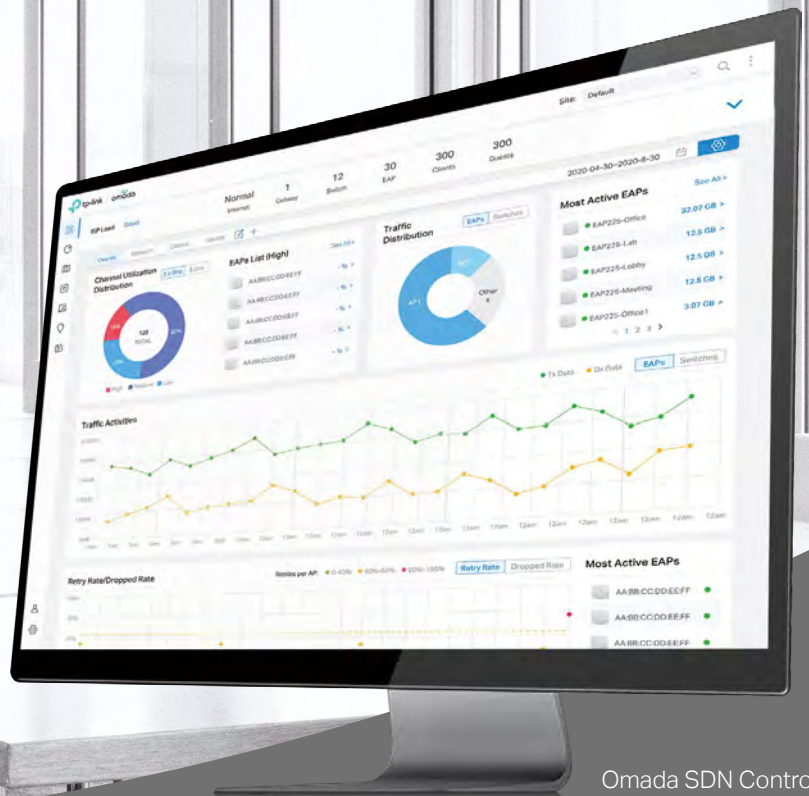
Site: Default

tp-link omada

Normal
Internet

1
Gateway

12
Switch

30
EAP

300
Clients

300
Guests

2020-04-30–2020-6-30

AP Load

Channel Utilization Distribution

2.4 GHz

5 GHz

120
TOTAL

High Medium Low

EAPs List (High)

See All >

AA:BB:CC:DD:EE:FF

AA:BB:CC:DD:EE:FF

AA:BB:CC:DD:EE:FF

AA:BB:CC:DD:EE:FF

AA:BB:CC:DD:EE:FF

Traffic Distribution

EAPs

Switches

AP 1

Other

Most Active EAPs

See All >

EAP225-Office

32.07 GB >

EAP225-Lab

12.5 GB >

EAP225-Lobby

12.5 GB >

EAP225-Meeting

12.5 GB >

EAP225-Office1

3.07 GB >

< 1 2 3 >

Tx Data

Rx Data

EAPs

Switching

Traffic Activities

Retry Rate/Dropped Rate

Retries per AP: 0-40% 40%-80% 80%-100%

Retry Rate

Dropped Rate

Most Active EAPs

AA:BB:CC:DD:EE:FF

AA:BB:CC:DD:EE:FF

AA:BB:CC:DD:EE:FF

Omada SDN Contro